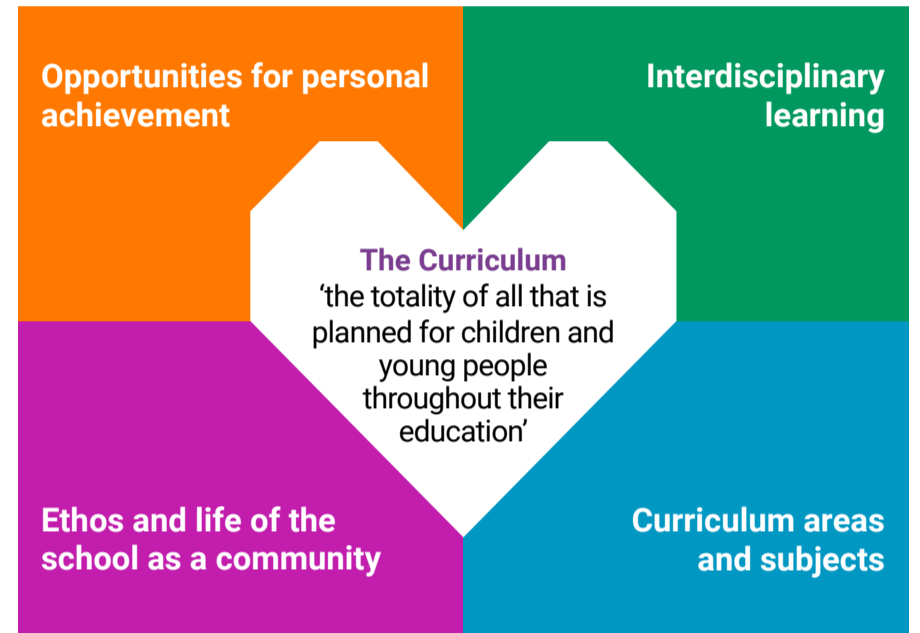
Opportunities for personal achievement

Interdisciplinary learning

The Curriculum
'the totality of all that is planned for children and young people throughout their education'

Ethos and life of the school as a community

Curriculum areas and subjects